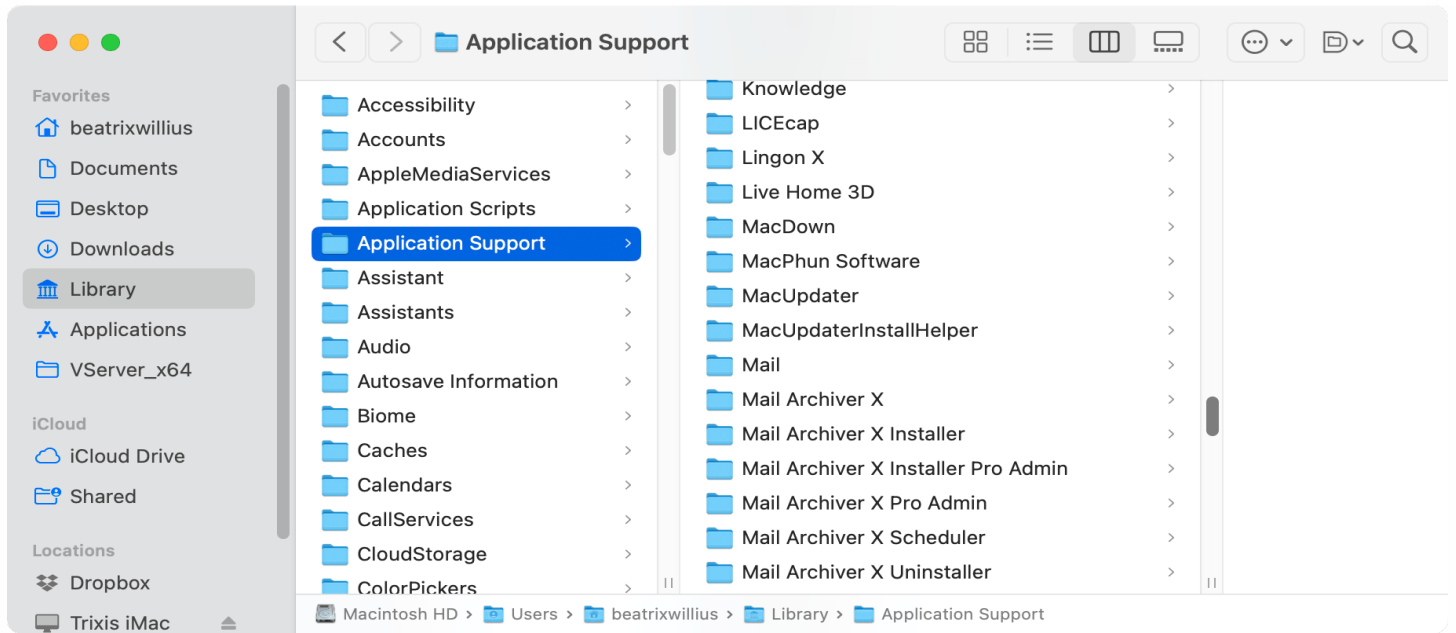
Application Support

Favorites
beatrixwillius
Documents
Desktop
Downloads
Library
Applications
VServer_x64

iCloud
iCloud Drive
Shared

Locations
Dropbox
Trixis iMac

Accessibility
Accounts
AppleMediaServices
Application Scripts
Application Support
Assistant
Assistants
Audio
Autosave Information
Biome
Caches
Calendars
CallServices
CloudStorage
ColorPickers

Knowledge
LICEcap
Lingon X
Live Home 3D
MacDown
MacPhun Software
MacUpdater
MacUpdaterInstallHelper
Mail
Mail Archiver X
Mail Archiver X Installer
Mail Archiver X Installer Pro Admin
Mail Archiver X Pro Admin
Mail Archiver X Scheduler
Mail Archiver X Uninstaller

Macintosh HD > Users > beatrixwillius > Library > Application Support